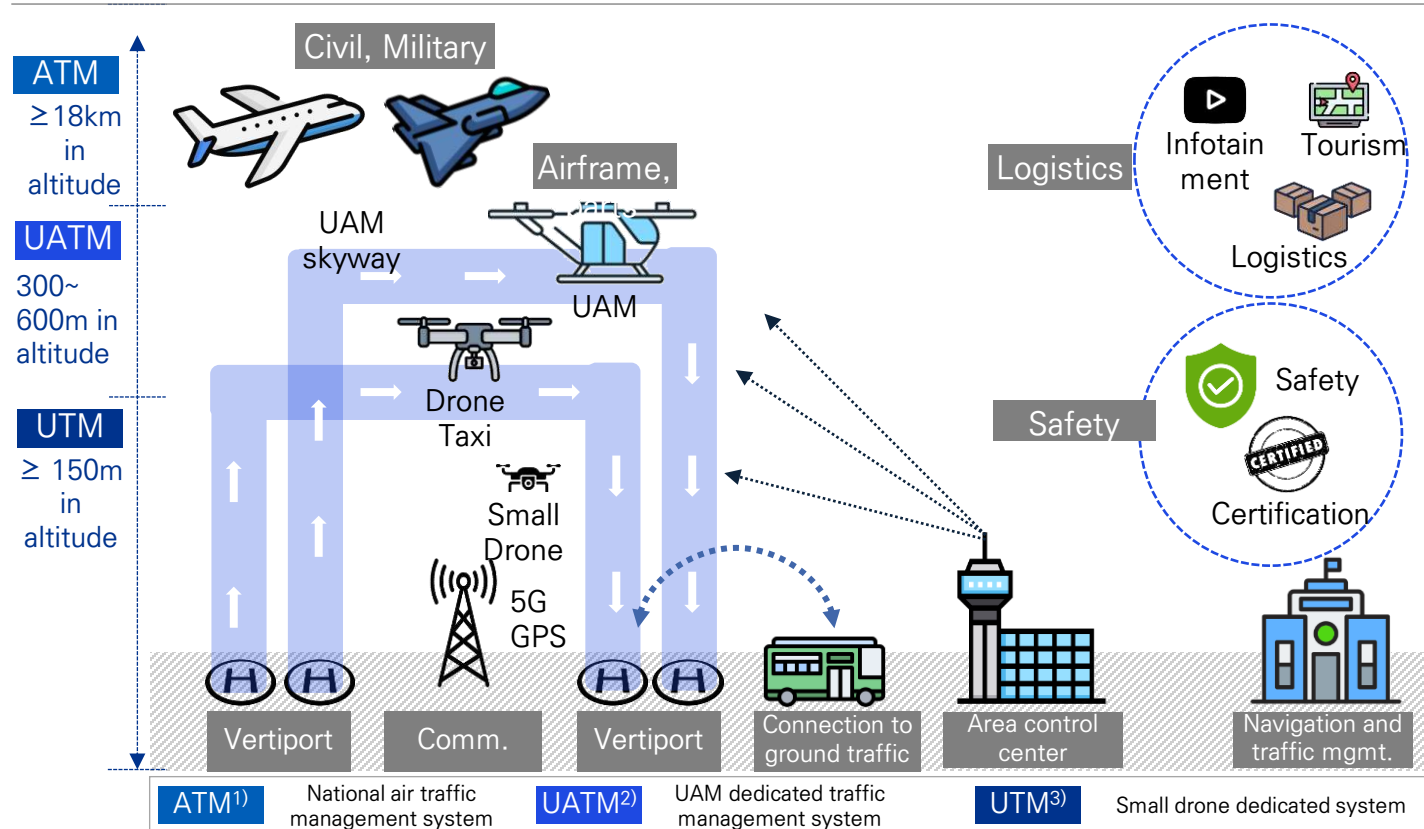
ATM
≥18km in altitude

UATM
300~ 600m in altitude

UTM
≥ 150m in altitude

Civil, Military

Airframe, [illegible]

UAM skyway

UAM

Drone Taxi

Small Drone

5G GPS

Logistics

Infotain ment

Tourism

Logistics

Safety

Safety

CERTIFIED

Certification

Vertiport

Comm.

Vertiport

Connection to ground traffic

Area control center

Navigation and traffic mgmt.

ATM$^{1)}$ National air traffic management system

UATM$^{2)}$ UAM dedicated traffic management system

UTM$^{3)}$ Small drone dedicated system